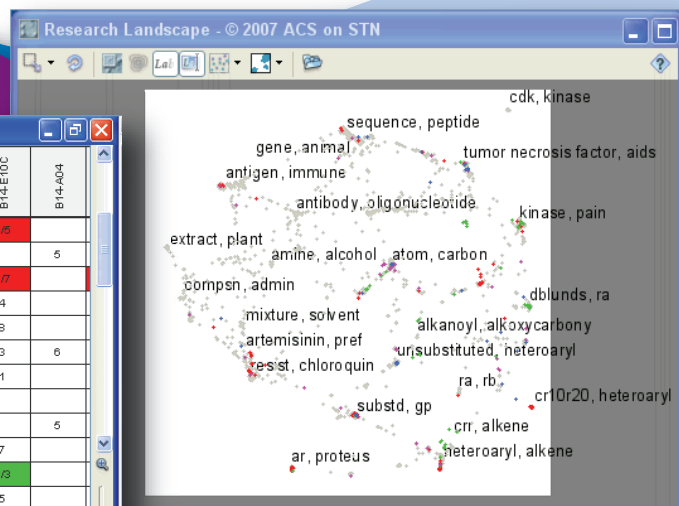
Research Landscape - © 2007 ACS on STN

Lab

cdk, kinase
sequence, peptide
gene, animal
tumor necrosis factor, aids
antigen, immune
antibody, oligonucleotide
kinase, pain
extract, plant
amine, alcohol
atom, carbon
compsn, admin
dblunds, ra
mixture, solvent
alkanoyl, alkoxycarbony
artemisinin, pref
unsubstituted, heteroaryl
resist, chloroquin
ra, rb
cr10r20, heteroaryl
substd, gp
crr, alkene
heteroaryl, alkene
ar, proteus

| B14-E10C | B14-A04 |
|---|---|
| /5 | |
| | 5 |
| /7 | |
| 4 | |
| 3 | |
| 3 | 6 |
| 1 | |
| | |
| | 5 |
| 7 | |
| /3 | |
| 5 | |